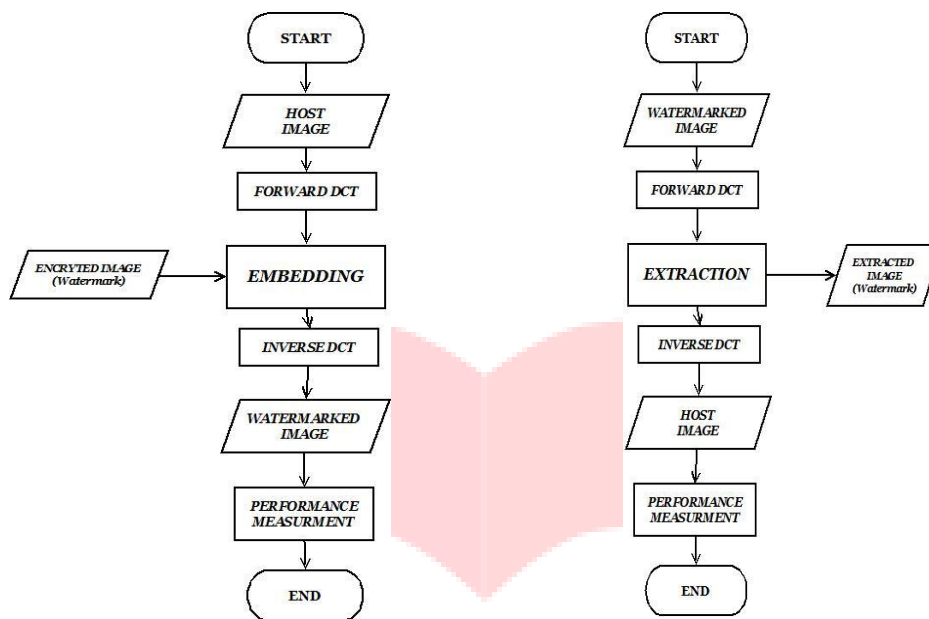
START

HOST IMAGE

FORWARD DCT

ENCRYTED IMAGE (Watermark)

EMBEDDING

INVERSE DCT

WATERMARKED IMAGE

PERFORMANCE MEASURMENT

END

START

WATERMARKED IMAGE

FORWARD DCT

EXTRACTION

EXTRACTED IMAGE (Watermark)

INVERSE DCT

HOST IMAGE

PERFORMANCE MEASURMENT

END